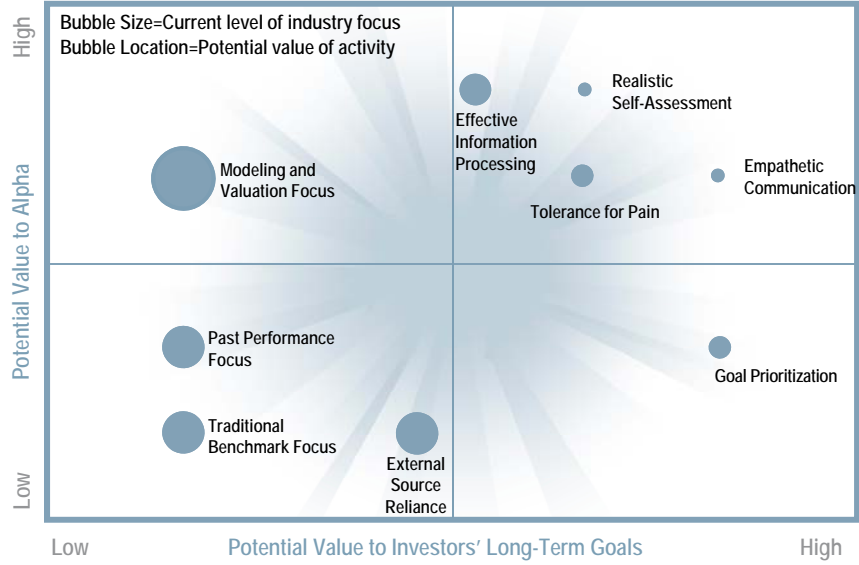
Bubble Size=Current level of industry focus
Bubble Location=Potential value of activity

High

Potential Value to Alpha

Low

Effective Information Processing

Realistic Self-Assessment

Modeling and Valuation Focus

Tolerance for Pain

Empathetic Communication

Past Performance Focus

Goal Prioritization

Traditional Benchmark Focus

External Source Reliance

Low

Potential Value to Investors' Long-Term Goals

High